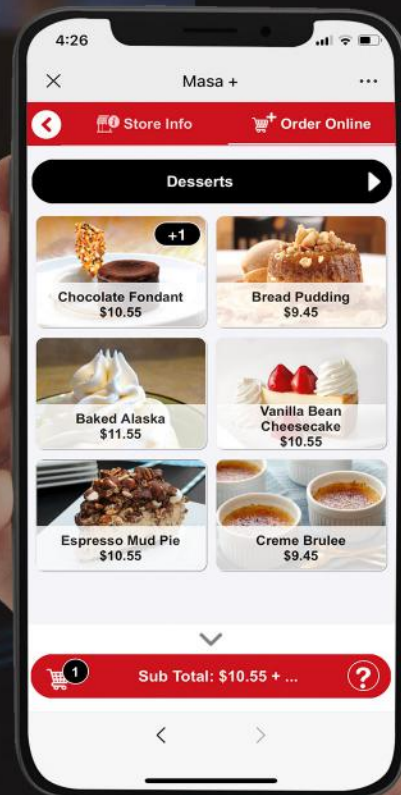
4:26

Masa +

Store Info

Order Online

Desserts

+1

Chocolate Fondant
$10.55

Bread Pudding
$9.45

Baked Alaska
$11.55

Vanilla Bean Cheesecake
$10.55

Espresso Mud Pie
$10.55

Creme Brulee
$9.45

1

Sub Total: $10.55 + ...

?